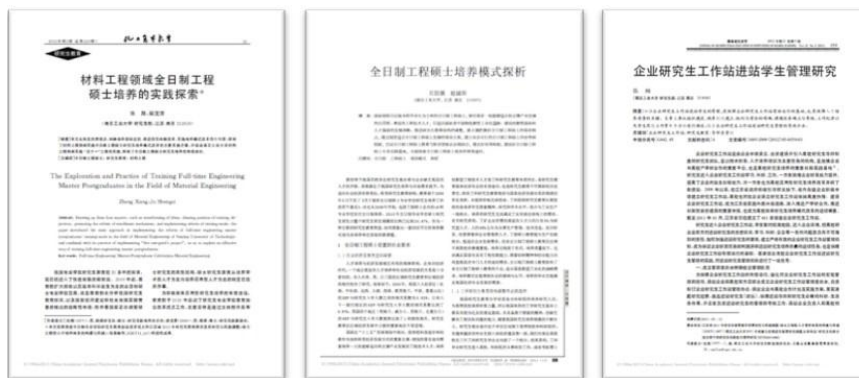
材料工程领域全日制工程硕士培养的实践探索*

The Exploration and Practice of Training Full-time Engineering Master Postgraduates in the Field of Material Engineering

全日制工程硕士培养模式探析

企业研究生工作站进站学生管理研究